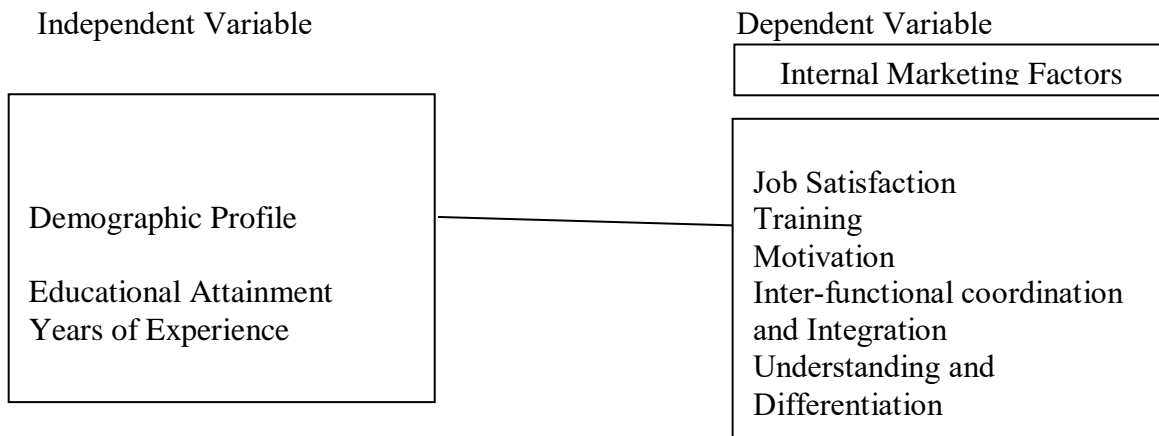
Independent Variable

Dependent Variable

Internal Marketing Factors

Demographic Profile

Educational Attainment
Years of Experience

Job Satisfaction
Training
Motivation
Inter-functional coordination and Integration
Understanding and Differentiation